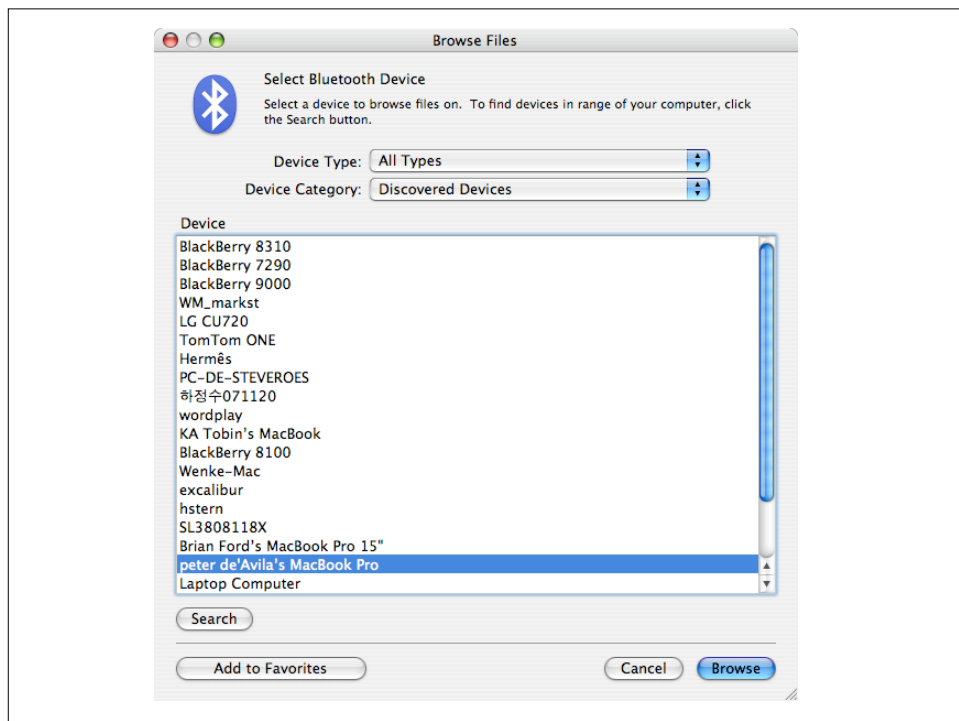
Browse Files

Select Bluetooth Device

Select a device to browse files on. To find devices in range of your computer, click the Search button.

Device Type: All Types

Device Category: Discovered Devices

Device

BlackBerry 8310
BlackBerry 7290
BlackBerry 9000
WM_markst
LG CU720
TomTom ONE
Hermês
PC-DE-STEVEROES
하정수071120
wordplay
KA Tobin's MacBook
BlackBerry 8100
Wenke-Mac
excalibur
hstern
SL3808118X
Brian Ford's MacBook Pro 15"
peter de'Avila's MacBook Pro
Laptop Computer

Search

Add to Favorites

Cancel

Browse